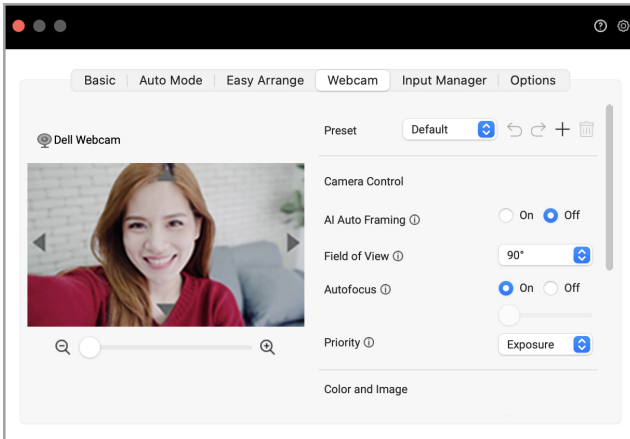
Basic | Auto Mode | Easy Arrange | Webcam | Input Manager | Options

Dell Webcam

Preset Default

Camera Control

AI Auto Framing ⓘ On Off

Field of View ⓘ 90°

Autofocus ⓘ On Off

Priority ⓘ Exposure

Color and Image